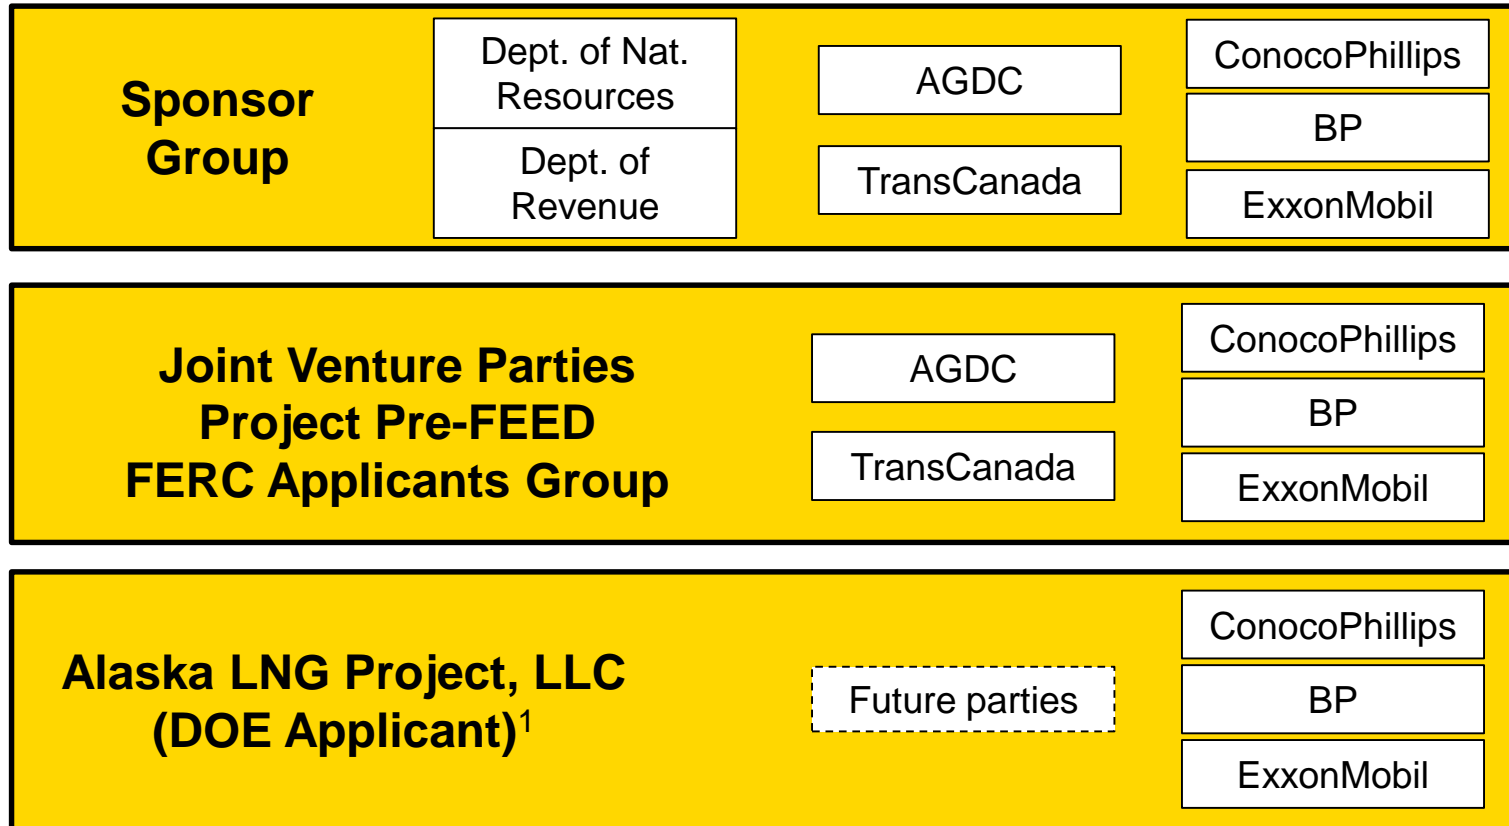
Sponsor Group

Dept. of Nat. Resources

Dept. of Revenue

AGDC

TransCanada

ConocoPhillips

BP

ExxonMobil

Joint Venture Parties
Project Pre-FEED
FERC Applicants Group

AGDC

TransCanada

ConocoPhillips

BP

ExxonMobil

Alaska LNG Project, LLC
(DOE Applicant)$^1$

Future parties

ConocoPhillips

BP

ExxonMobil